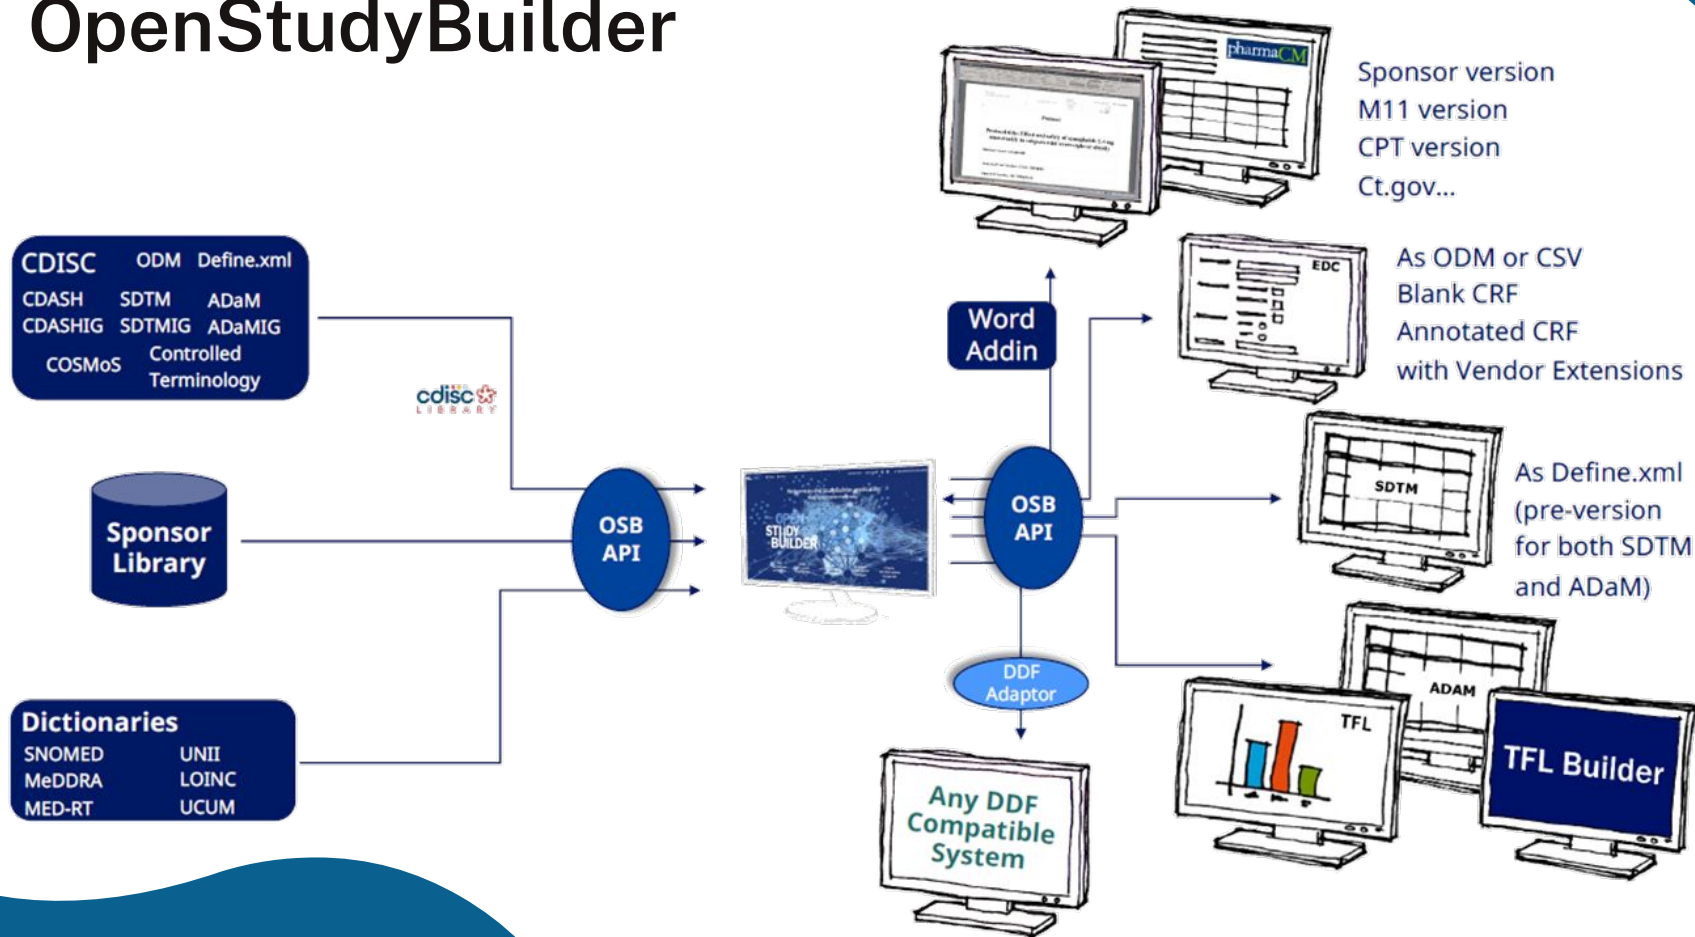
OpenStudyBuilder

CDISC ODM Define.xml
CDASH SDTM ADaM
CDASHIG SDTMIG ADaMIG
COSMoS Controlled Terminology

cdisc LIBRARY

Sponsor Library

Dictionaries
SNOMED UNII
MeDDRA LOINC
MED-RT UCUM

OSB API

OPEN STUDY BUILDER

OSB API

Word Addin

DDF Adaptor

Any DDF Compatible System

pharmaCM

Sponsor version
M11 version
CPT version
Ct.gov...

EDC

As ODM or CSV
Blank CRF
Annotated CRF
with Vendor Extensions

SDTM

As Define.xml
(pre-version
for both SDTM
and ADaM)

ADAM

TFL

TFL Builder